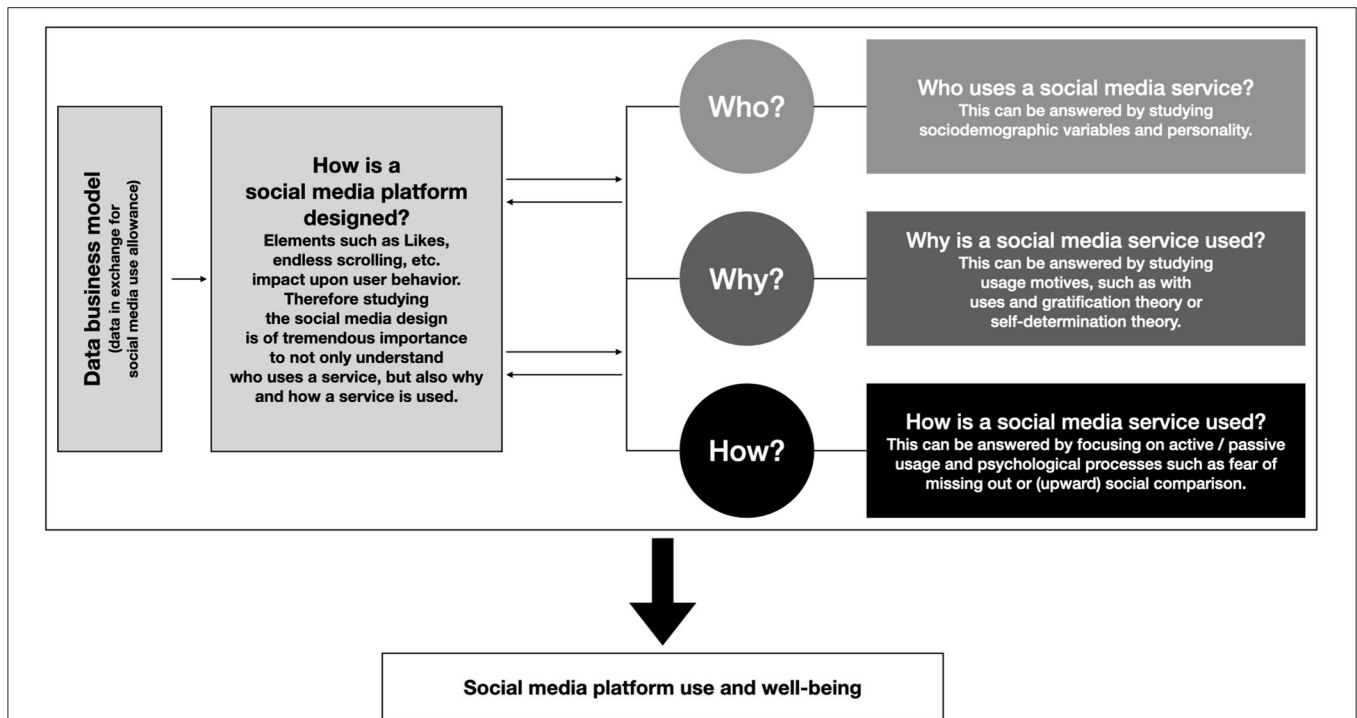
Data business model
(data in exchange for social media use allowance)

How is a social media platform designed?
Elements such as Likes, endless scrolling, etc. impact upon user behavior. Therefore studying the social media design is of tremendous importance to not only understand who uses a service, but also why and how a service is used.

Who?

Who uses a social media service?
This can be answered by studying sociodemographic variables and personality.

Why?

Why is a social media service used?
This can be answered by studying usage motives, such as with uses and gratification theory or self-determination theory.

How?

How is a social media service used?
This can be answered by focusing on active / passive usage and psychological processes such as fear of missing out or (upward) social comparison.

Social media platform use and well-being